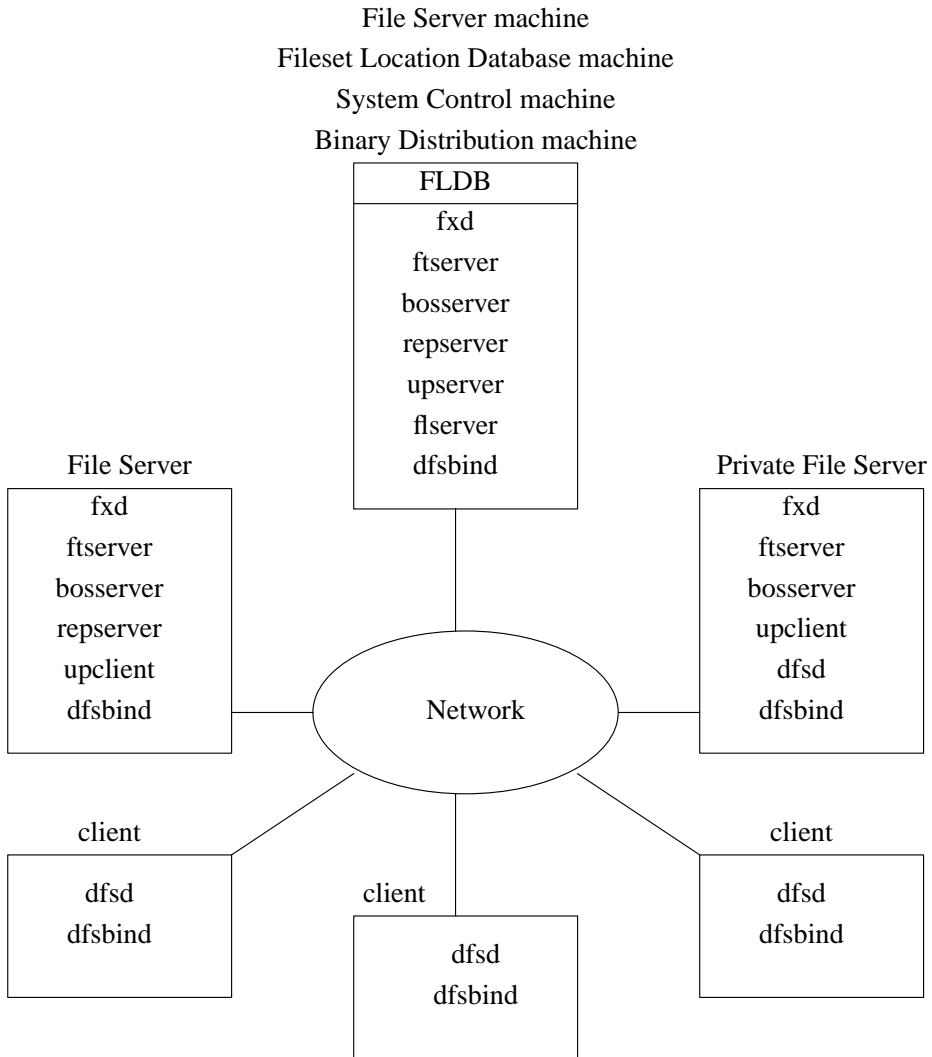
File Server machine
Fileset Location Database machine
System Control machine
Binary Distribution machine

FLDB
fxd
ftserver
bosserver
repserver
upserver
flserver
dfsbind

File Server
fxd
ftserver
bosserver
repserver
upclient
dfsbind

Network

Private File Server
fxd
ftserver
bosserver
upclient
dfsd
dfsbind

client
dfsd
dfsbind

client
dfsd
dfsbind

client
dfsd
dfsbind